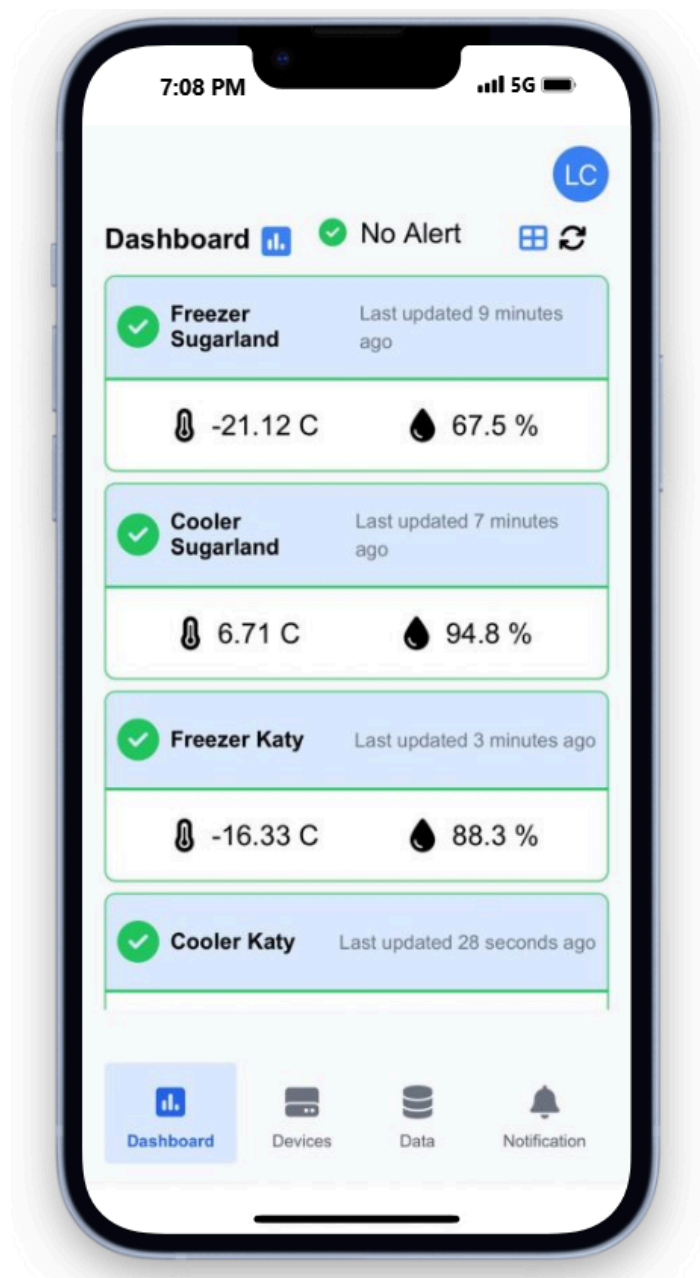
7:08 PM

5G

LC

Dashboard

No Alert

Freezer Sugarland

Last updated 9 minutes ago

-21.12 C

67.5 %

Cooler Sugarland

Last updated 7 minutes ago

6.71 C

94.8 %

Freezer Katy

Last updated 3 minutes ago

-16.33 C

88.3 %

Cooler Katy

Last updated 28 seconds ago

Dashboard

Devices

Data

Notification